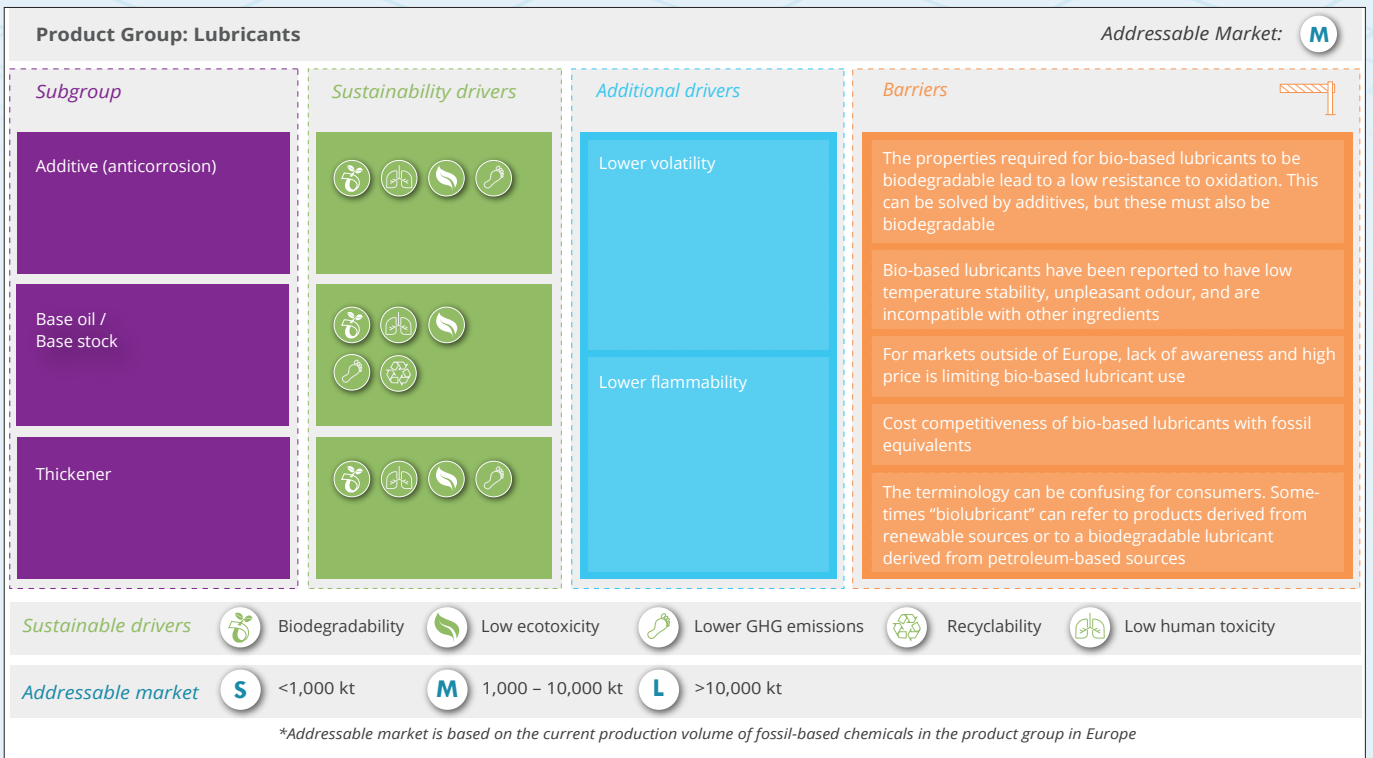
Product Group: Lubricants

Addressable Market: M

Subgroup

Additive (anticorrosion)

Base oil / Base stock

Thickener

Sustainability drivers

Additional drivers

Lower volatility

Lower flammability

Barriers

The properties required for bio-based lubricants to be biodegradable lead to a low resistance to oxidation. This can be solved by additives, but these must also be biodegradable

Bio-based lubricants have been reported to have low temperature stability, unpleasant odour, and are incompatible with other ingredients

For markets outside of Europe, lack of awareness and high price is limiting bio-based lubricant use

Cost competitiveness of bio-based lubricants with fossil equivalents

The terminology can be confusing for consumers. Sometimes "biolubricant" can refer to products derived from renewable sources or to a biodegradable lubricant derived from petroleum-based sources

Sustainable drivers Biodegradability Low ecotoxicity Lower GHG emissions Recyclability Low human toxicity

Addressable market S <1,000 kt M 1,000 – 10,000 kt L >10,000 kt

*Addressable market is based on the current production volume of fossil-based chemicals in the product group in Europe